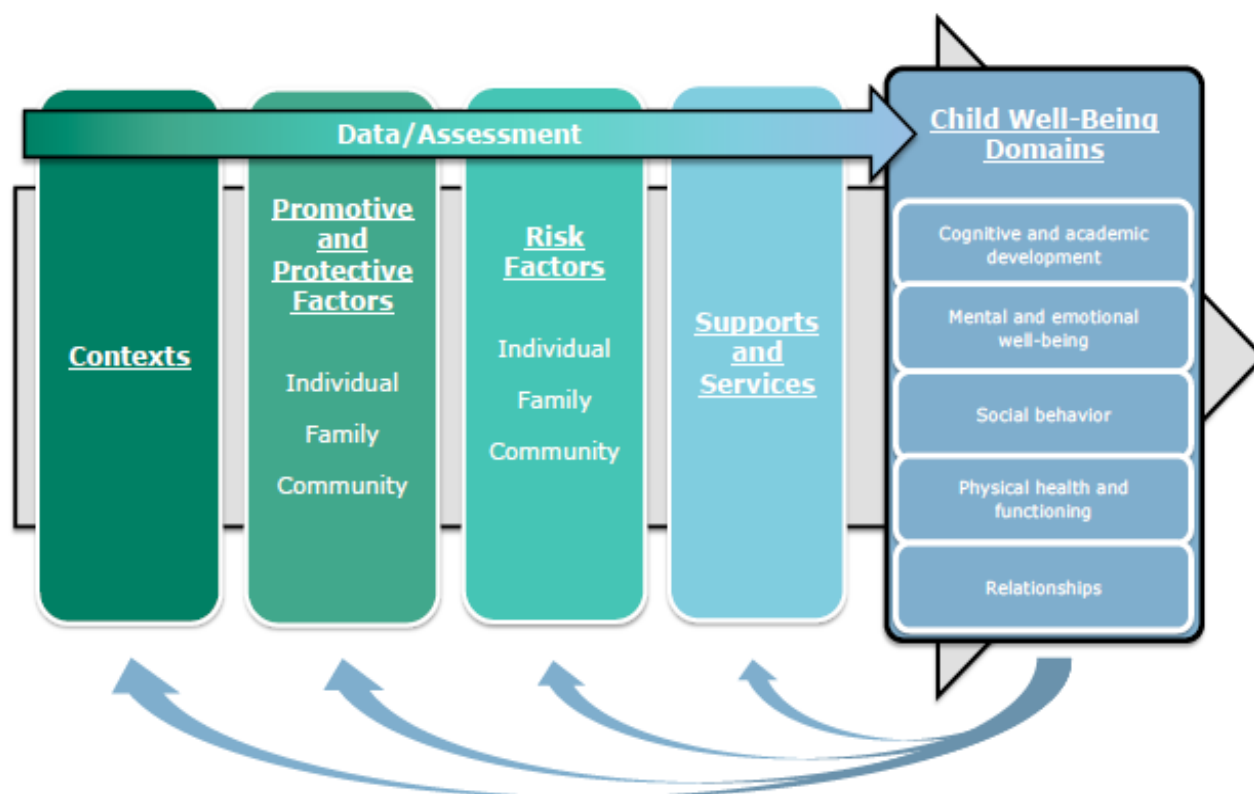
Data/Assessment

Contexts

Promotive and Protective Factors

Individual

Family

Community

Risk Factors

Individual

Family

Community

Supports and Services

Child Well-Being Domains

Cognitive and academic development

Mental and emotional well-being

Social behavior

Physical health and functioning

Relationships